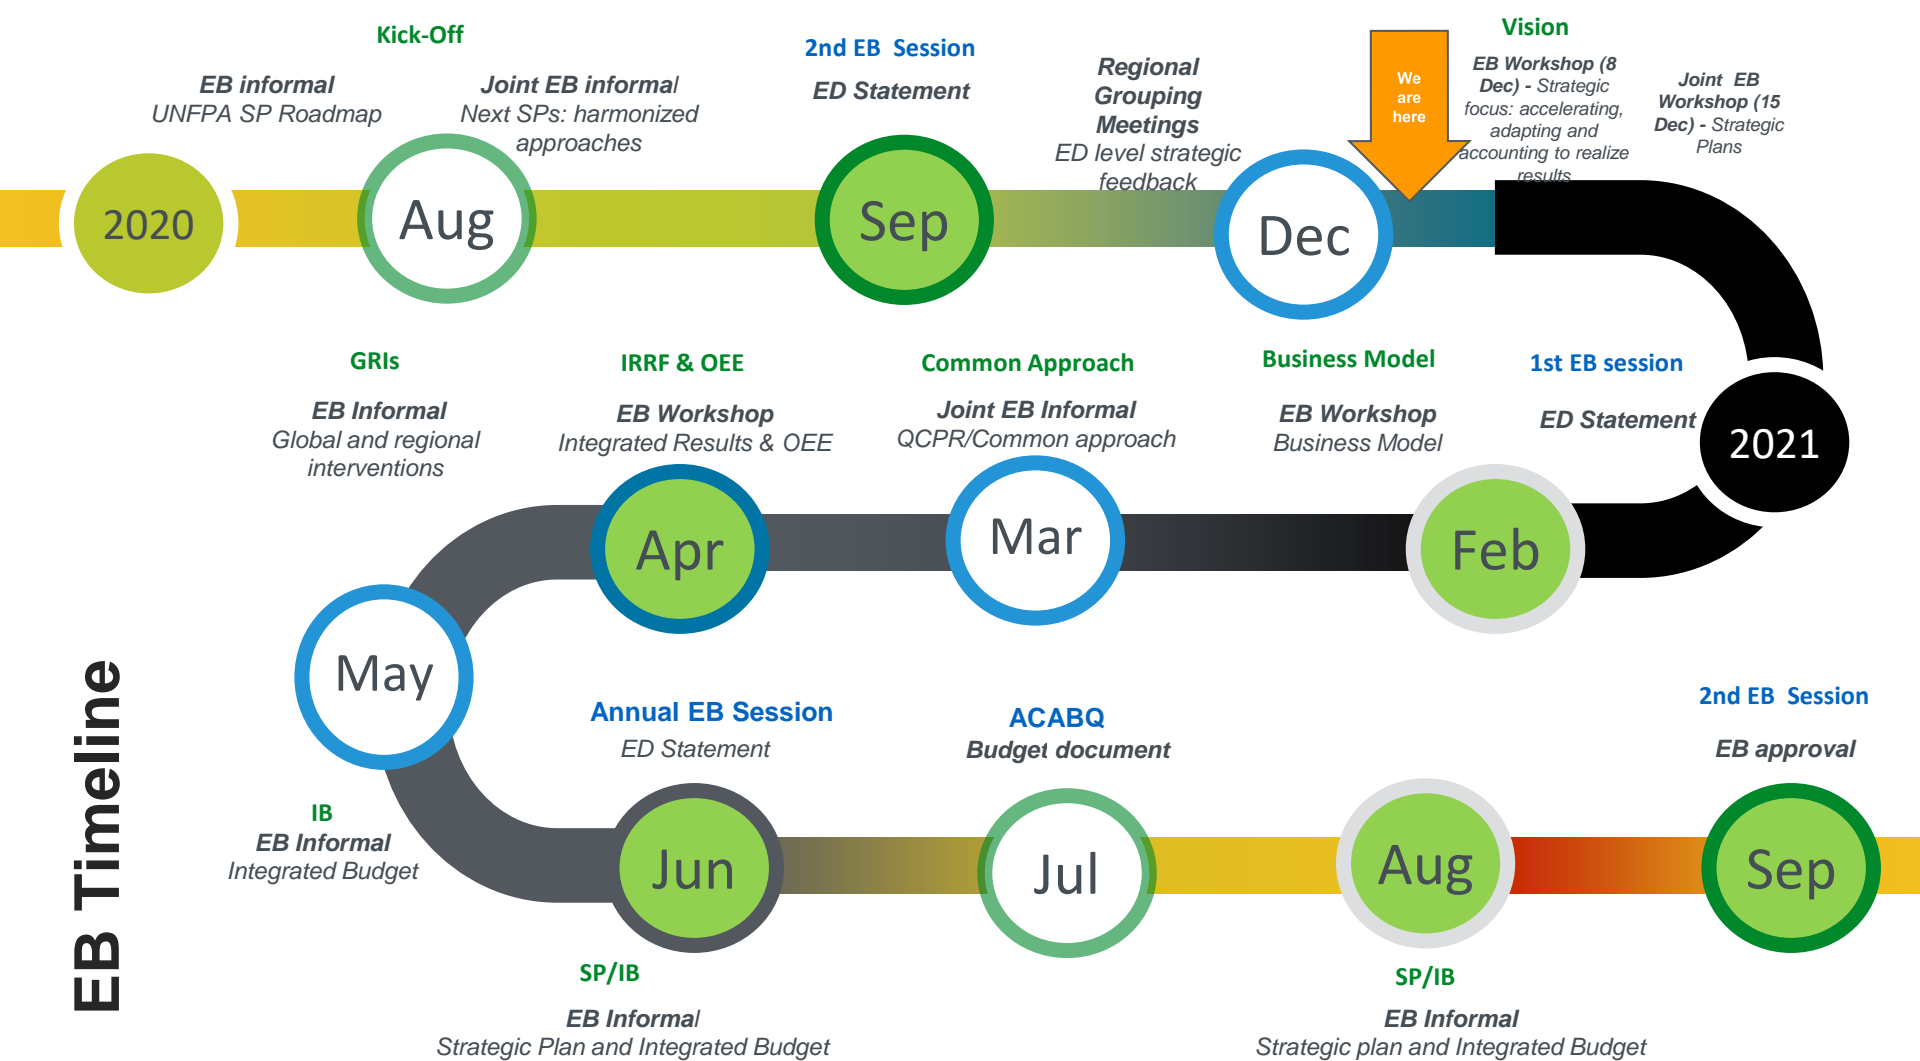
EB Timeline

2020

Kick-Off

EB informal
UNFPA SP Roadmap

Aug

Joint EB informal
Next SPs: harmonized approaches

2nd EB Session

ED Statement

Sep

Regional Grouping Meetings
ED level strategic feedback

Dec

We are here

Vision

EB Workshop (8 Dec) - Strategic focus: accelerating, adapting and accounting to realize results

Joint EB Workshop (15 Dec) - Strategic Plans

2021

1st EB session

ED Statement

Feb

Business Model

EB Workshop
Business Model

Mar

Common Approach

Joint EB Informal
QCPR/Common approach

Apr

IRRF & OEE

EB Workshop
Integrated Results & OEE

GRIs

EB Informal
Global and regional interventions

May

IB
EB Informal
Integrated Budget

Jun

Annual EB Session
ED Statement

SP/IB
EB Informal
Strategic Plan and Integrated Budget

Jul

ACABQ
Budget document

Aug

SP/IB
EB Informal
Strategic plan and Integrated Budget

Sep

2nd EB Session

EB approval